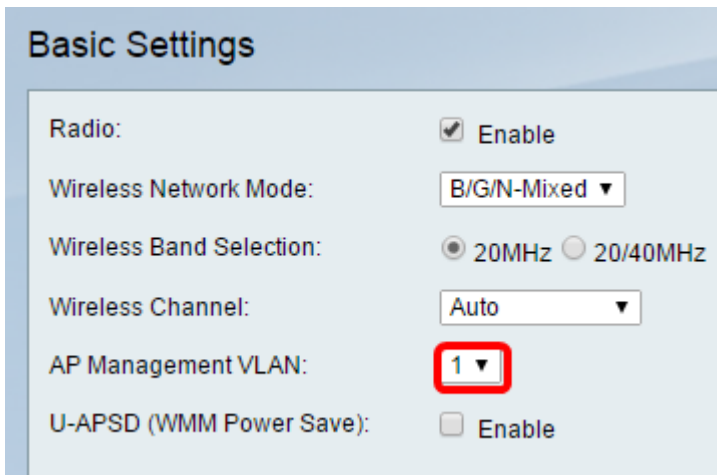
Basic Settings

| | |
|---|---|
| Radio: | Enable |
| Wireless Network Mode: | B/G/N-Mixed ▾ |
| Wireless Band Selection: | 20MHz 20/40MHz |
| Wireless Channel: | Auto ▾ |
| AP Management VLAN: | 1 ▾ |
| U-APSD (WMM Power Save): | Enable |